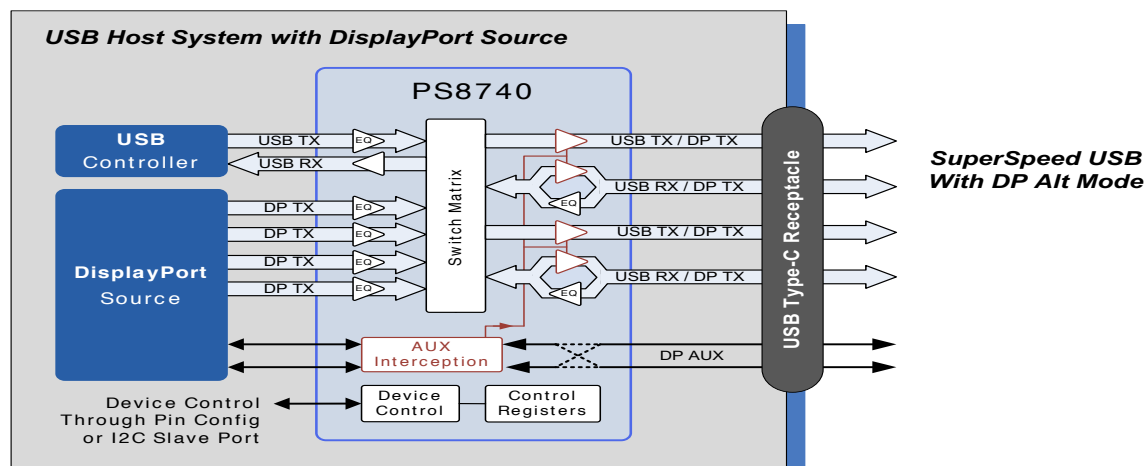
USB Host System with DisplayPort Source

PS8740

USB Controller

USB TX

USB RX

EQ

DisplayPort Source

DP TX

DP TX

DP TX

DP TX

EQ

EQ

EQ

EQ

EQ

Switch Matrix

USB TX / DP TX

USB RX / DP TX

EQ

USB TX / DP TX

USB RX / DP TX

EQ

AUX Interception

DP AUX

USB Type-C Receptacle

SuperSpeed USB With DP Alt Mode

Device Control Through Pin Config or I2C Slave Port

Device Control

Control Registers